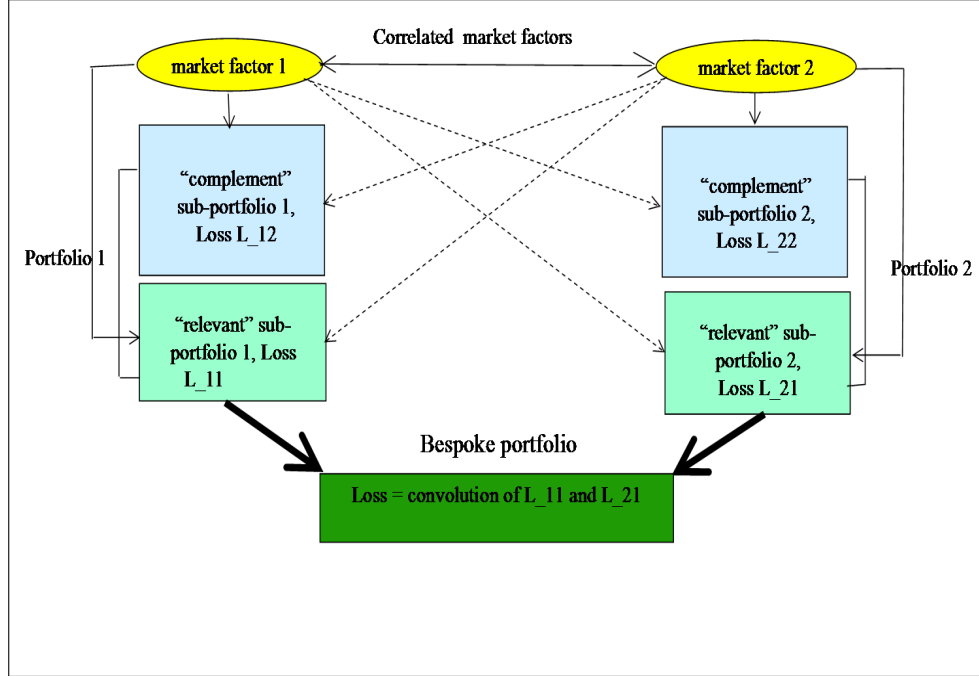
Correlated market factors

market factor 1

market factor 2

Portfolio 1

“complement” sub-portfolio 1, Loss L_12

“relevant” sub-portfolio 1, Loss L_11

“complement” sub-portfolio 2, Loss L_22

Portfolio 2

“relevant” sub-portfolio 2, Loss L_21

Bespoke portfolio

Loss = convolution of L_11 and L_21